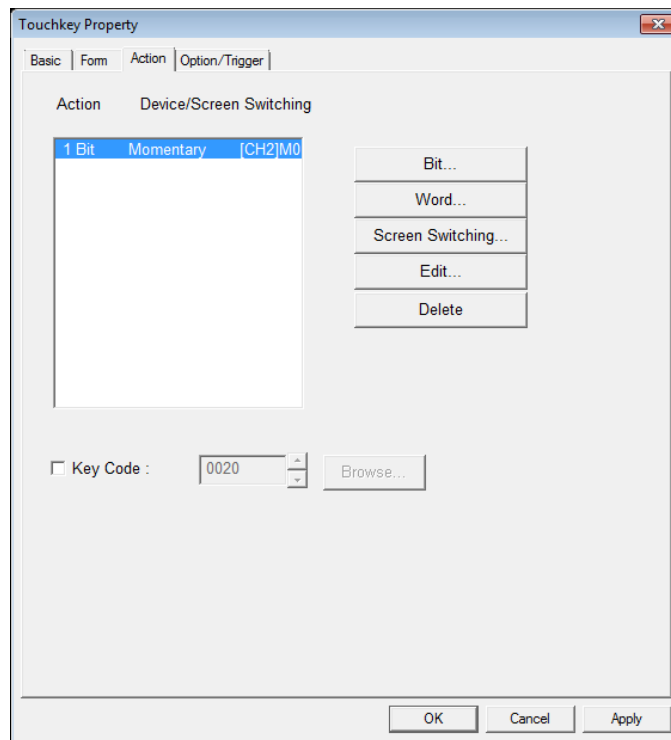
Touchkey Property

Basic | Form | Action | Option/Trigger

Action Device/Screen Switching

1 Bit Momentary [CH2]M0

Bit...
Word...
Screen Switching...
Edit...
Delete

Key Code : 0020 Browse...

OK Cancel Apply